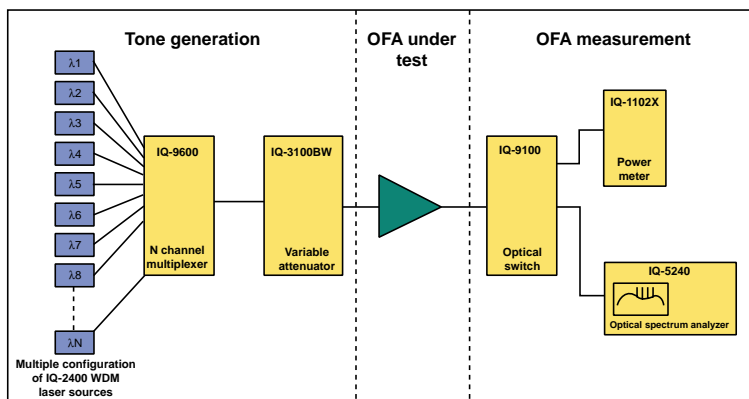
Tone generation

OFA under test

OFA measurement

λ1
λ2
λ3
λ4
λ5
λ6
λ7
λ8
λN

Multiple configuration of IQ-2400 WDM laser sources

IQ-9600
N channel multiplexer

IQ-3100BW
Variable attenuator

IQ-9100
Optical switch

IQ-1102X
Power meter

IQ-5240
Optical spectrum analyzer